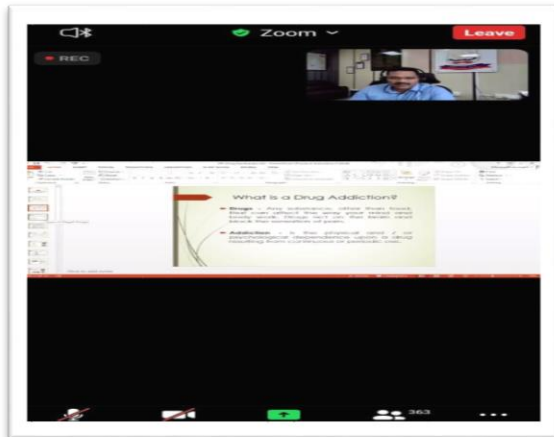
Zoom

Leave

REC

What is a Drug Addiction?

Drugs - Any substance, other than food, that can affect the way your mind and body work. Drugs act on the brain and block the sensation of pain.

Addiction - is the physical and / or psychological dependence upon a drug resulting from continuous or periodic use.

363